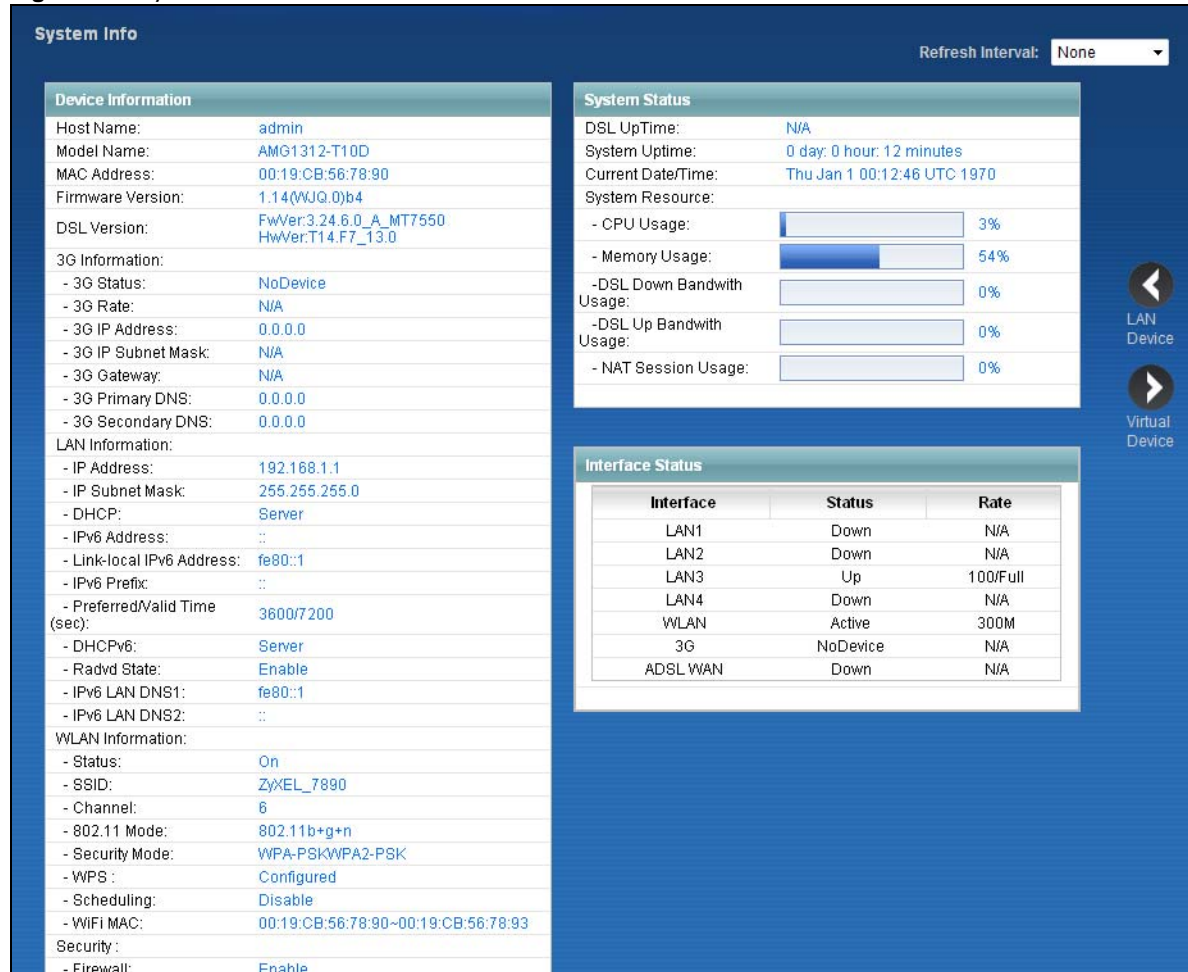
System Info

Refresh Interval: None

Device Information

| | |
|---|---|
| Host Name: | admin |
| Model Name: | AMG1312-T10D |
| MAC Address: | 00:19:CB:56:78:90 |
| Firmware Version: | 1.14(WJQ.0)b4 |
| DSL Version: | FwVer:3.24.6.0_A_MT7550 HwVer:T14.F7_13.0 |
| 3G Information: | |
| - 3G Status: | NoDevice |
| - 3G Rate: | N/A |
| - 3G IP Address: | 0.0.0.0 |
| - 3G IP Subnet Mask: | N/A |
| - 3G Gateway: | N/A |
| - 3G Primary DNS: | 0.0.0.0 |
| - 3G Secondary DNS: | 0.0.0.0 |
| LAN Information: | |
| - IP Address: | 192.168.1.1 |
| - IP Subnet Mask: | 255.255.255.0 |
| - DHCP: | Server |
| - IPv6 Address: | :: |
| - Link-local IPv6 Address: | fe80::1 |
| - IPv6 Prefix: | :: |
| - Preferred/Valid Time (sec): | 3600/7200 |
| - DHCPv6: | Server |
| - Radvd State: | Enable |
| - IPv6 LAN DNS1: | fe80::1 |
| - IPv6 LAN DNS2: | :: |
| WLAN Information: | |
| - Status: | On |
| - SSID: | ZyXEL_7890 |
| - Channel: | 6 |
| - 802.11 Mode: | 802.11b+g+n |
| - Security Mode: | WPA-PSKWPA2-PSK |
| - WPS : | Configured |
| - Scheduling: | Disable |
| - WiFi MAC: | 00:19:CB:56:78:90~00:19:CB:56:78:93 |
| Security : | |
| - Firewall: | Enable |

System Status

| | | |
|---|---|---|
| DSL UpTime: | N/A | |
| System Uptime: | 0 day: 0 hour: 12 minutes | |
| Current Date/Time: | Thu Jan 1 00:12:46 UTC 1970 | |
| System Resource: | | |
| - CPU Usage: | | 3% |
| - Memory Usage: | | 54% |
| -DSL Down Bandwith Usage: | | 0% |
| -DSL Up Bandwith Usage: | | 0% |
| - NAT Session Usage: | | 0% |

Interface Status

| Interface | Status | Rate |
|---|---|---|
| LAN1 | Down | N/A |
| LAN2 | Down | N/A |
| LAN3 | Up | 100/Full |
| LAN4 | Down | N/A |
| WLAN | Active | 300M |
| 3G | NoDevice | N/A |
| ADSL WAN | Down | N/A |

LAN Device

Virtual Device